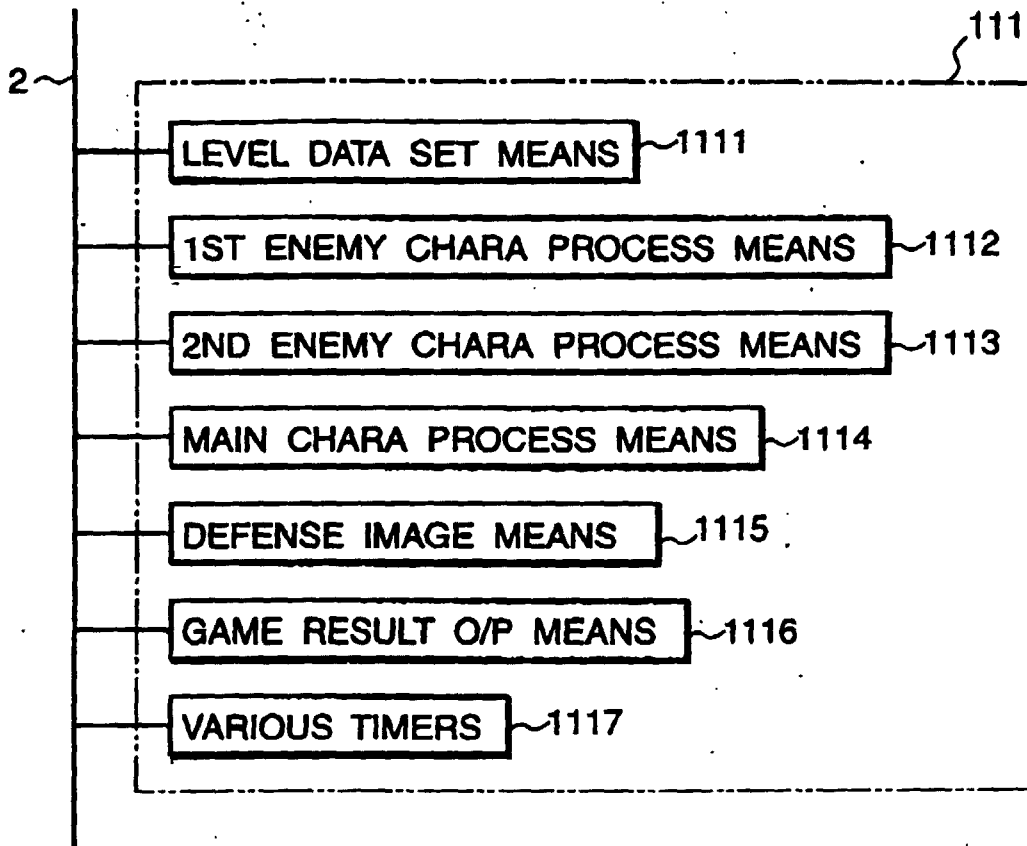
111

2

LEVEL DATA SET MEANS 1111

1ST ENEMY CHARA PROCESS MEANS 1112

2ND ENEMY CHARA PROCESS MEANS 1113

MAIN CHARA PROCESS MEANS 1114

DEFENSE IMAGE MEANS 1115

GAME RESULT O/P MEANS 1116

VARIOUS TIMERS 1117